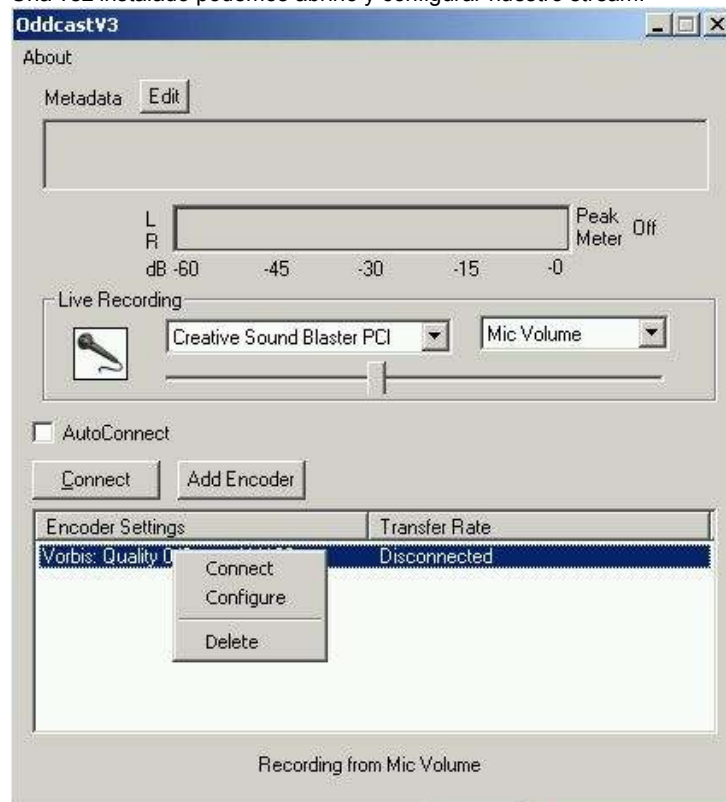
Una vez instalado podemos abrirlo y configurar nuestro stream.

OddcastV3

About

Metadata Edit

L
R
dB -60 -45 -30 -15 -0

Peak Meter Off

Live Recording

Creative Sound Blaster PCI

Mic Volume

AutoConnect

Connect

Add Encoder

| Encoder Settings | Transfer Rate |
|---|---|
| Vorbis: Quality 0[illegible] | Disconnected |

Connect
Configure
Delete

Recording from Mic Volume